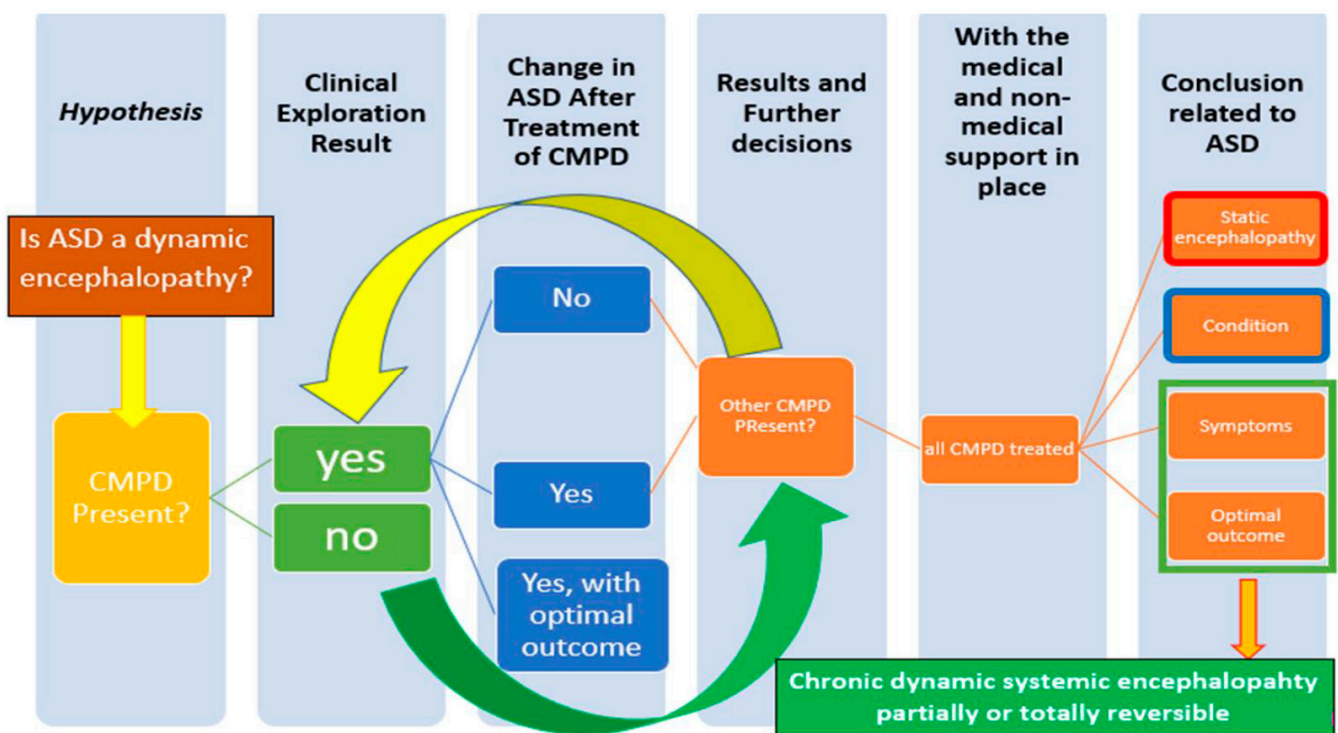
Hypothesis

Clinical Exploration Result

Change in ASD After Treatment of CMPD

Results and Further decisions

With the medical and non-medical support in place

Conclusion related to ASD

Is ASD a dynamic encephalopathy?

CMPD Present?

yes

no

No

Yes

Yes, with optimal outcome

Other CMPD PResent?

all CMPD treated

Static encephalopathy

Condition

Symptoms

Optimal outcome

Chronic dynamic systemic encephalopahty partially or totally reversible